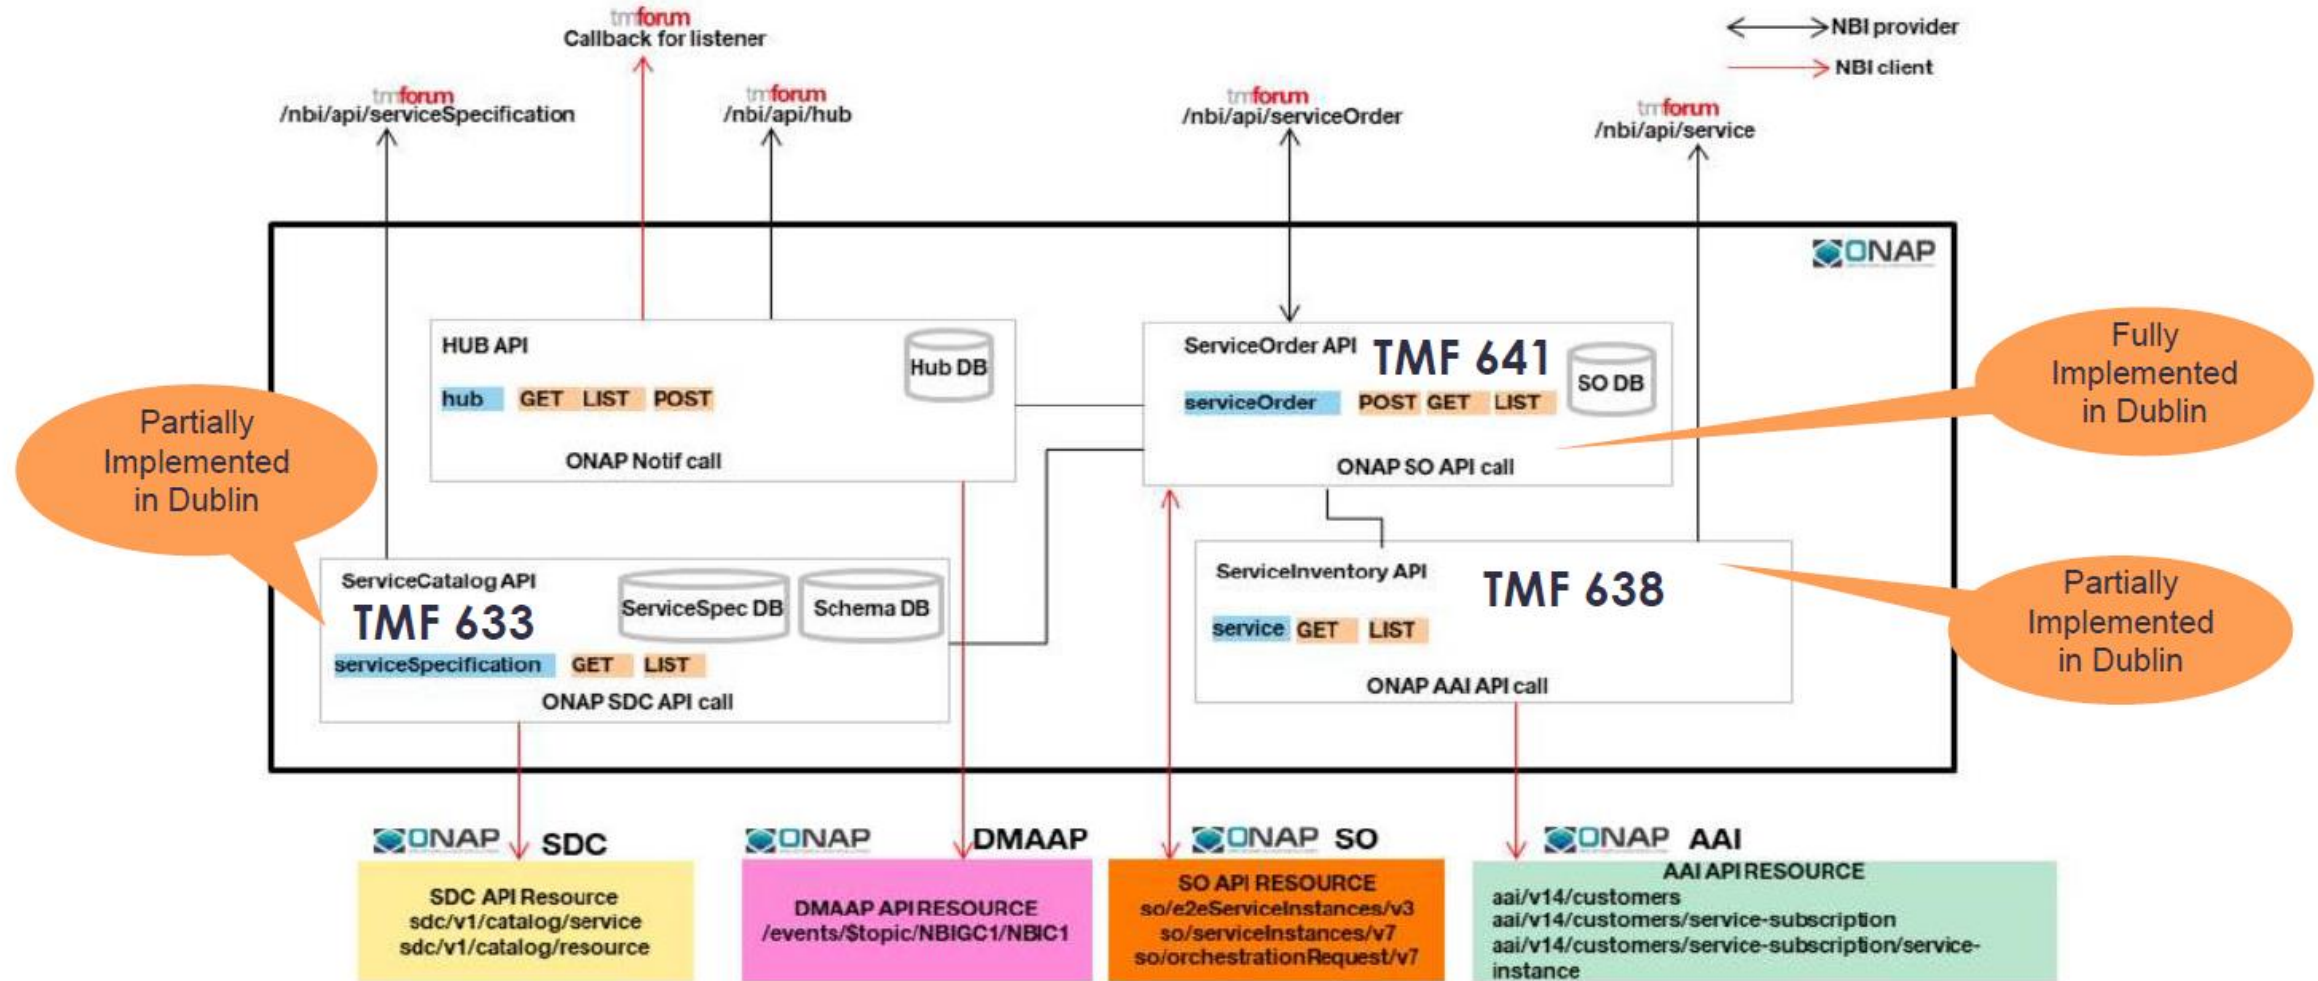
tmforum
Callback for listener

NBI provider
NBI client

tmforum
/nbi/api/serviceSpecification

tmforum
/nbi/api/hub

tmforum
/nbi/api/serviceOrder

tmforum
/nbi/api/service

ONAP

HUB API
hub GET LIST POST
Hub DB
ONAP Notif call

ServiceOrder API TMF 641
serviceOrder POST GET LIST
SO DB
ONAP SO API call

Fully Implemented in Dublin

Partially Implemented in Dublin

ServiceCatalog API
TMF 633
ServiceSpec DB
Schema DB
serviceSpecification GET LIST
ONAP SDC API call

ServiceInventory API
TMF 638
service GET LIST
ONAP AAI API call

Partially Implemented in Dublin

ONAP SDC
SDC API Resource
sdc/v1/catalog/service
sdc/v1/catalog/resource

ONAP DMAAP
DMAAP API RESOURCE
/events/$topic/NBIGC1/NBIC1

ONAP SO
SO API RESOURCE
so/e2eServiceInstances/v3
so/serviceInstances/v7
so/orchestrationRequest/v7

ONAP AAI
AAI API RESOURCE
aai/v14/customers
aai/v14/customers/service-subscription
aai/v14/customers/service-subscription/service-instance